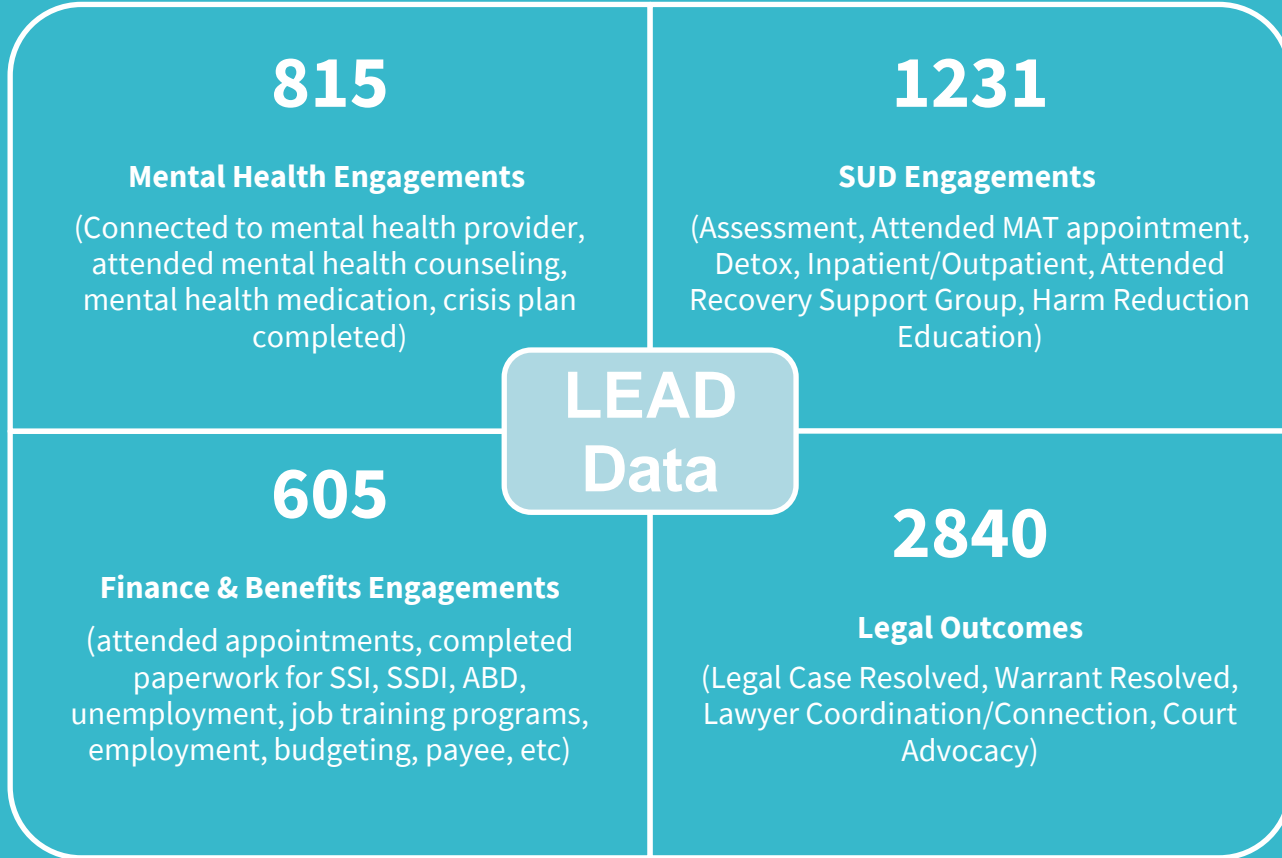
815

Mental Health Engagements

(Connected to mental health provider, attended mental health counseling, mental health medication, crisis plan completed)

1231

SUD Engagements

(Assessment, Attended MAT appointment, Detox, Inpatient/Outpatient, Attended Recovery Support Group, Harm Reduction Education)

LEAD Data

605

Finance & Benefits Engagements

(attended appointments, completed paperwork for SSI, SSDI, ABD, unemployment, job training programs, employment, budgeting, payee, etc)

2840

Legal Outcomes

(Legal Case Resolved, Warrant Resolved, Lawyer Coordination/Connection, Court Advocacy)